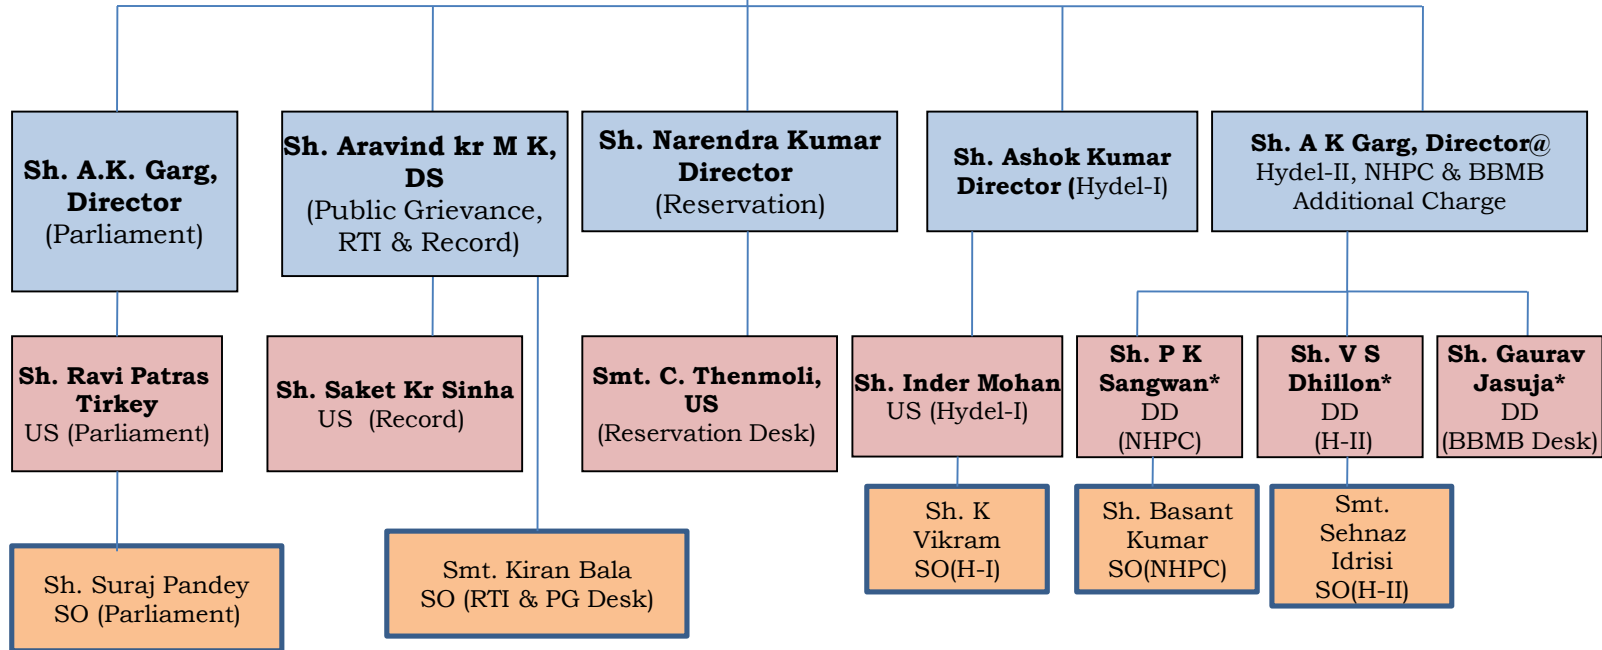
Sh. A.K. Garg, Director (Parliament)

Sh. Aravind kr M K, DS (Public Grievance, RTI & Record)

Sh. Narendra Kumar Director (Reservation)

Sh. Ashok Kumar Director (Hydel-I)

Sh. A K Garg, Director@ Hydel-II, NHPC & BBMB Additional Charge

Sh. Ravi Patras Tirkey US (Parliament)

Sh. Saket Kr Sinha US (Record)

Smt. C. Thenmoli, US (Reservation Desk)

Sh. Inder Mohan US (Hydel-I)

Sh. P K Sangwan* DD (NHPC)

Sh. V S Dhillon* DD (H-II)

Sh. Gaurav Jasuja* DD (BBMB Desk)

Sh. Suraj Pandey SO (Parliament)

Smt. Kiran Bala SO (RTI & PG Desk)

Sh. K Vikram SO(H-I)

Sh. Basant Kumar SO(NHPC)

Smt. Sehnaz Idrisi SO(H-II)